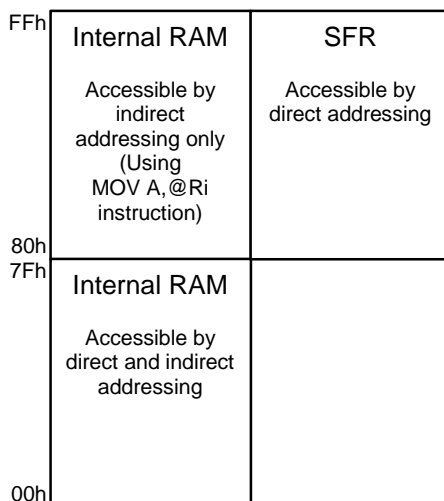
FFh

Internal RAM

Accessible by indirect addressing only (Using MOV A,@Ri instruction)

SFR

Accessible by direct addressing

80h

7Fh

Internal RAM

Accessible by direct and indirect addressing

00h